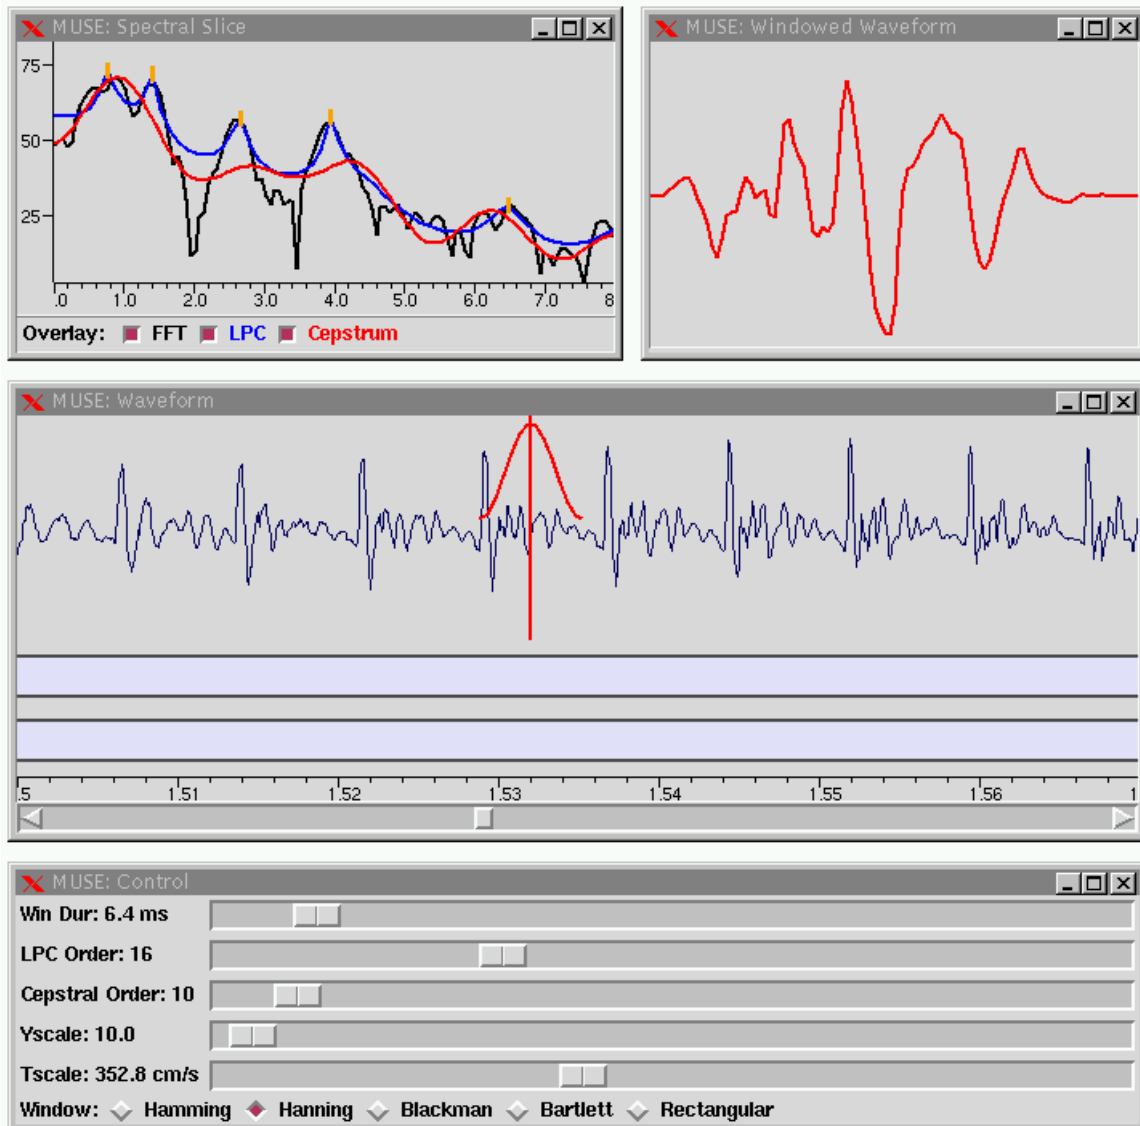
MUSE: Spectral Slice

75
50
25
.0 1.0 2.0 3.0 4.0 5.0 6.0 7.0 8

Overlay: FFT LPC Cepstrum

MUSE: Windowed Waveform

MUSE: Waveform

.5 1.51 1.52 1.53 1.54 1.55 1.56 1

MUSE: Control

Win Dur: 6.4 ms
LPC Order: 16
Cepstral Order: 10
Yscale: 10.0
Tscale: 352.8 cm/s
Window: Hamming Hanning Blackman Bartlett Rectangular